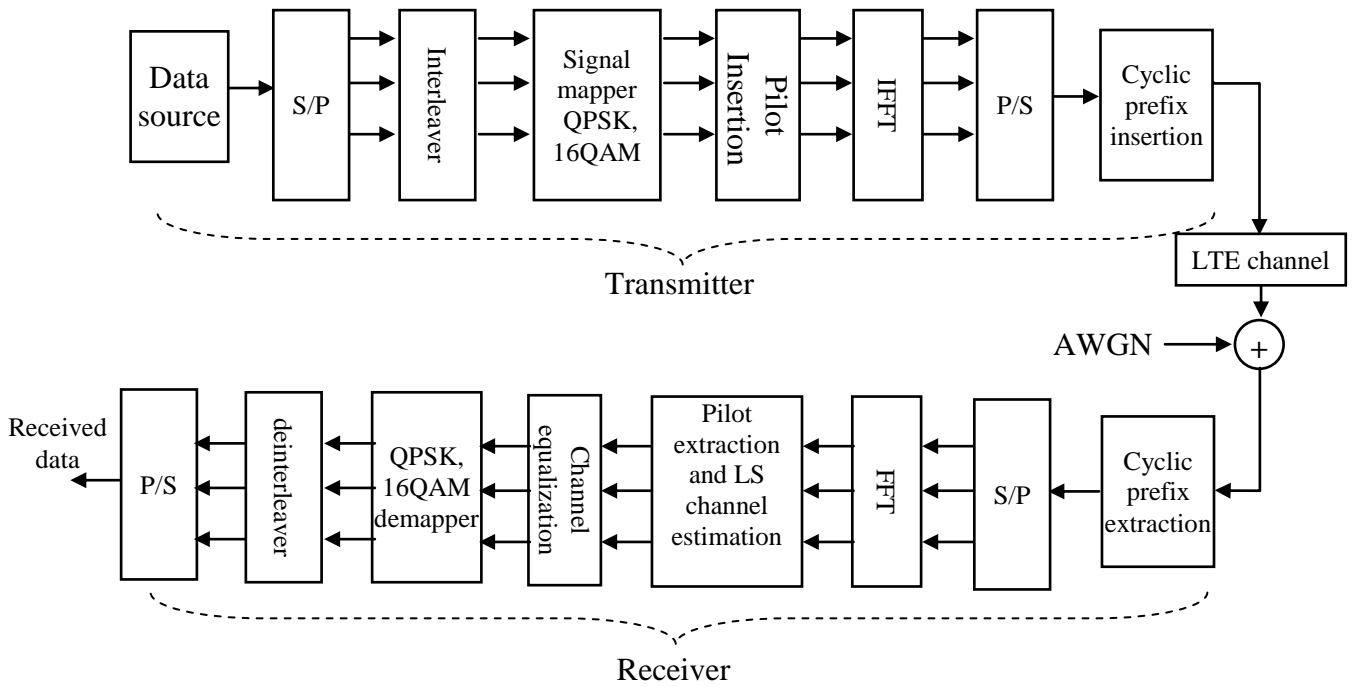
Data source

S/P

Interleaver

Signal mapper QPSK, 16QAM

Pilot Insertion

IFFT

P/S

Cyclic prefix insertion

Transmitter

LTE channel

AWGN

+

Received data

P/S

deinterleaver

QPSK, 16QAM demapper

Channel equalization

Pilot extraction and LS channel estimation

FFT

S/P

Cyclic prefix extraction

Receiver